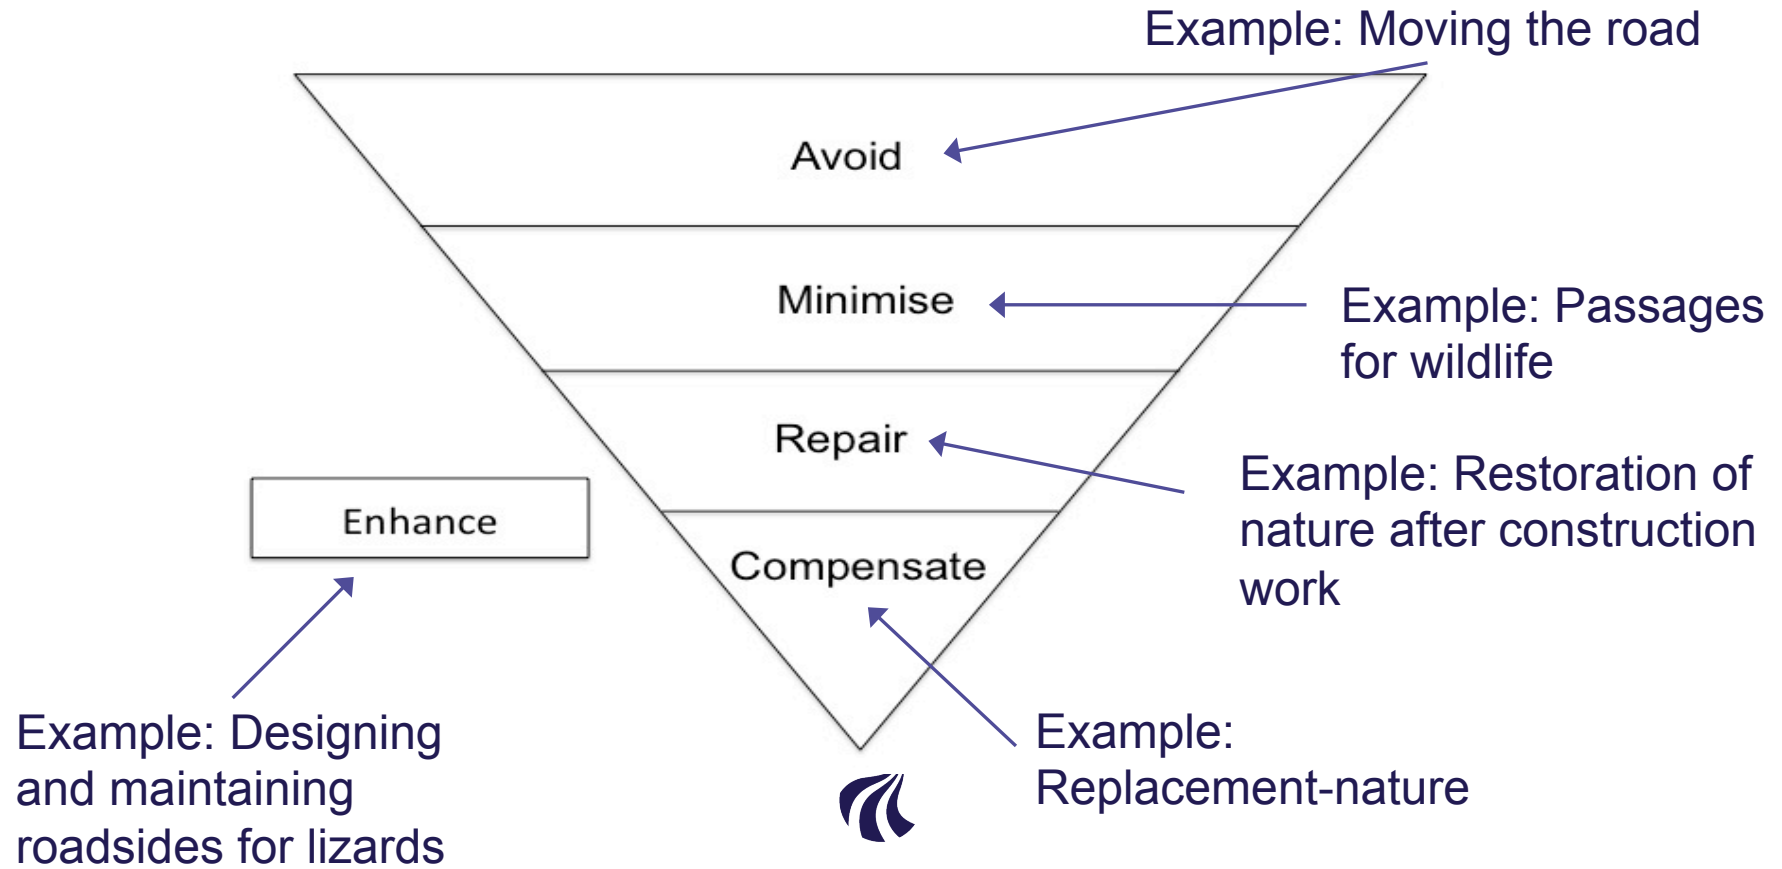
Example: Moving the road

Avoid

Minimise

Example: Passages for wildlife

Repair

Example: Restoration of nature after construction work

Enhance

Compensate

Example: Designing and maintaining roadsides for lizards

Example: Replacement-nature